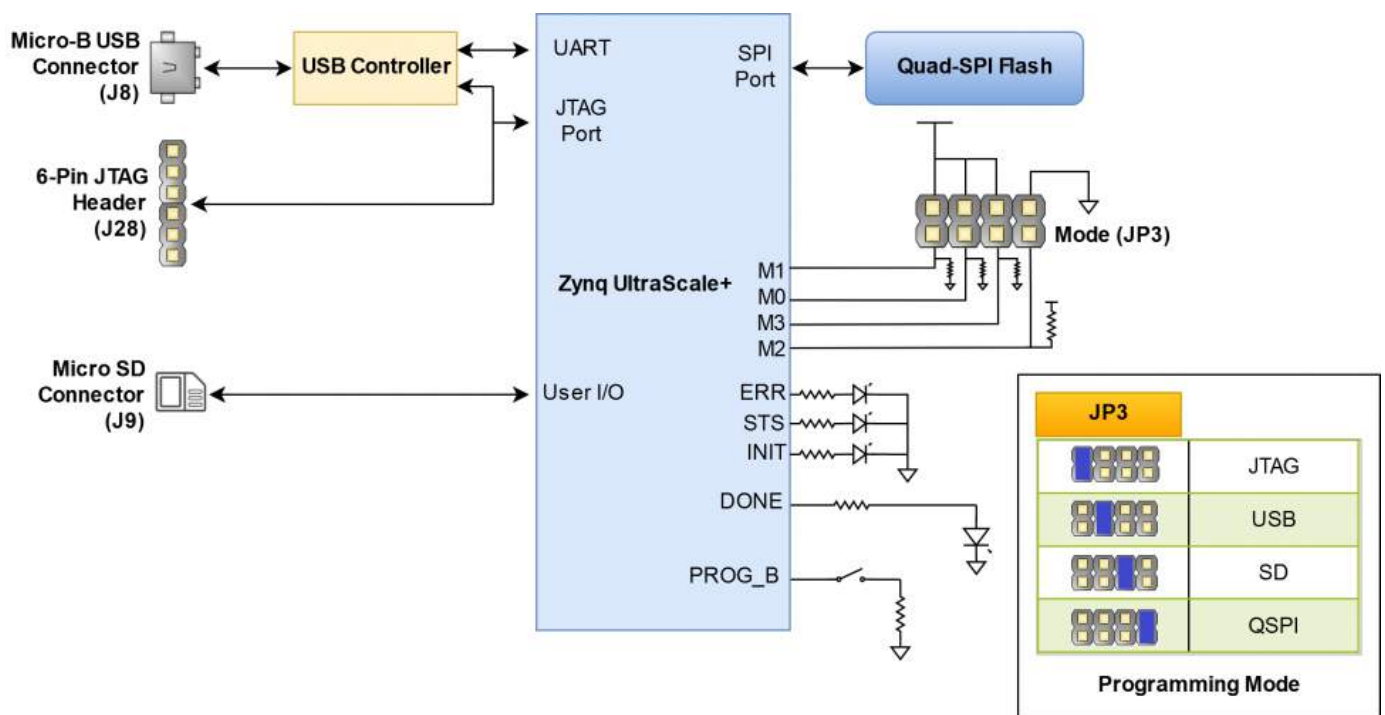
Micro-B USB Connector (J8)

USB Controller

UART

JTAG Port

SPI Port

Quad-SPI Flash

6-Pin JTAG Header (J28)

Mode (JP3)

Zynq UltraScale+

M1
M0
M3
M2

Micro SD Connector (J9)

User I/O

ERR
STS
INIT

DONE

PROG_B

JP3

| | |
|---|---|
| | JTAG |
| | USB |
| | SD |
| | QSPI |

Programming Mode